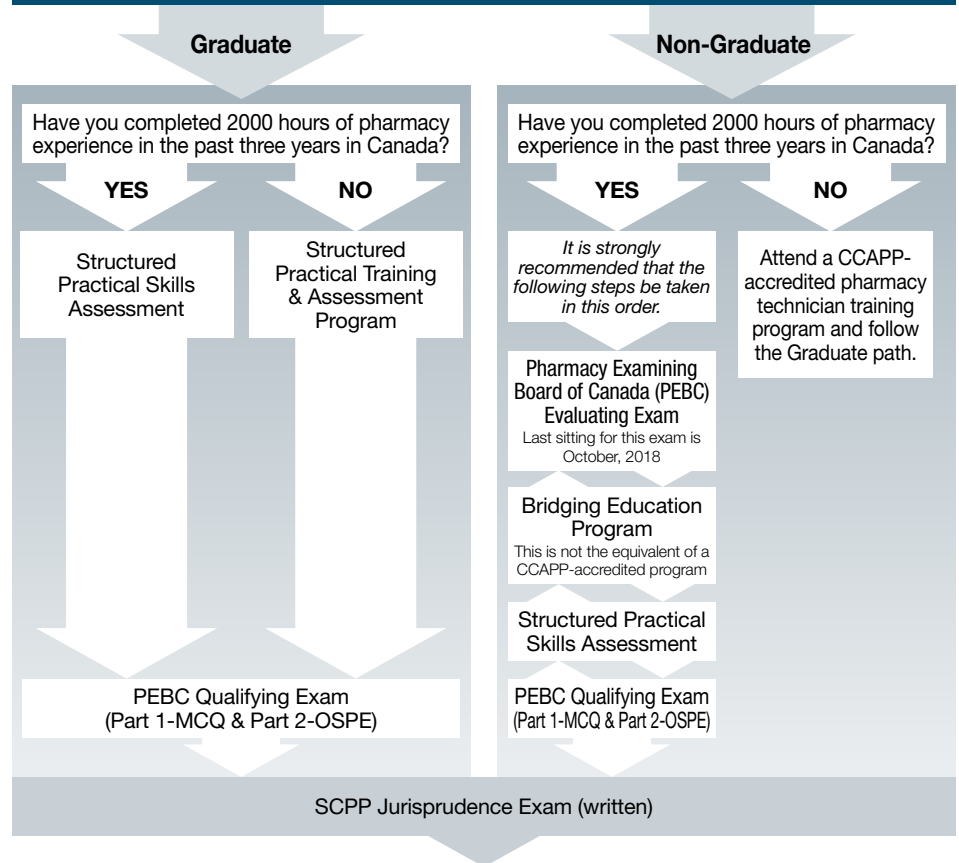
Graduate

Have you completed 2000 hours of pharmacy experience in the past three years in Canada?

YES

NO

Structured Practical Skills Assessment

Structured Practical Training & Assessment Program

PEBC Qualifying Exam (Part 1-MCQ & Part 2-OSPE)

Non-Graduate

Have you completed 2000 hours of pharmacy experience in the past three years in Canada?

YES

NO

*It is strongly recommended that the following steps be taken in this order.*

Pharmacy Examining Board of Canada (PEBC) Evaluating Exam
Last sitting for this exam is October, 2018

Bridging Education Program
This is not the equivalent of a CCAPP-accredited program

Structured Practical Skills Assessment

PEBC Qualifying Exam (Part 1-MCQ & Part 2-OSPE)

Attend a CCAPP-accredited pharmacy technician training program and follow the Graduate path.

SCPP Jurisprudence Exam (written)